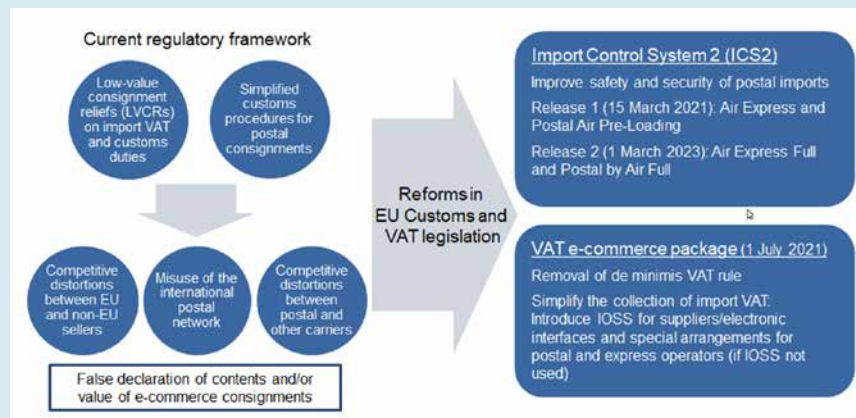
Current regulatory framework

Low-value consignment reliefs (LVCRs) on import VAT and customs duties

Simplified customs procedures for postal consignments

Competitive distortions between EU and non-EU sellers

Misuse of the international postal network

Competitive distortions between postal and other carriers

False declaration of contents and/or value of e-commerce consignments

Reforms in EU Customs and VAT legislation

Import Control System 2 (ICS2)

Improve safety and security of postal imports

Release 1 (15 March 2021): Air Express and Postal Air Pre-Loading

Release 2 (1 March 2023): Air Express Full and Postal by Air Full

VAT e-commerce package (1 July 2021)

Removal of de minimis VAT rule

Simplify the collection of import VAT: Introduce IOSS for suppliers/electronic interfaces and special arrangements for postal and express operators (if IOSS not used)